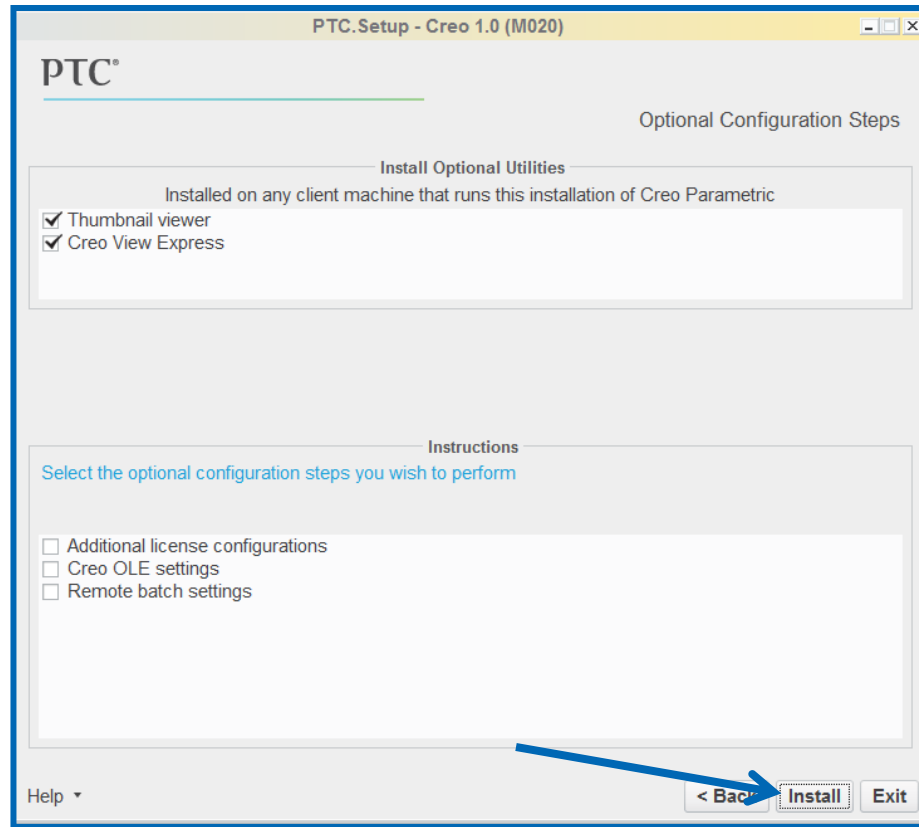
PTC.Setup - Creo 1.0 (M020)

PTC®

Optional Configuration Steps

Install Optional Utilities

Installed on any client machine that runs this installation of Creo Parametric

Thumbnail viewer
Creo View Express

Instructions

Select the optional configuration steps you wish to perform

Additional license configurations
Creo OLE settings
Remote batch settings

Help

< Bac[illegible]

Install

Exit